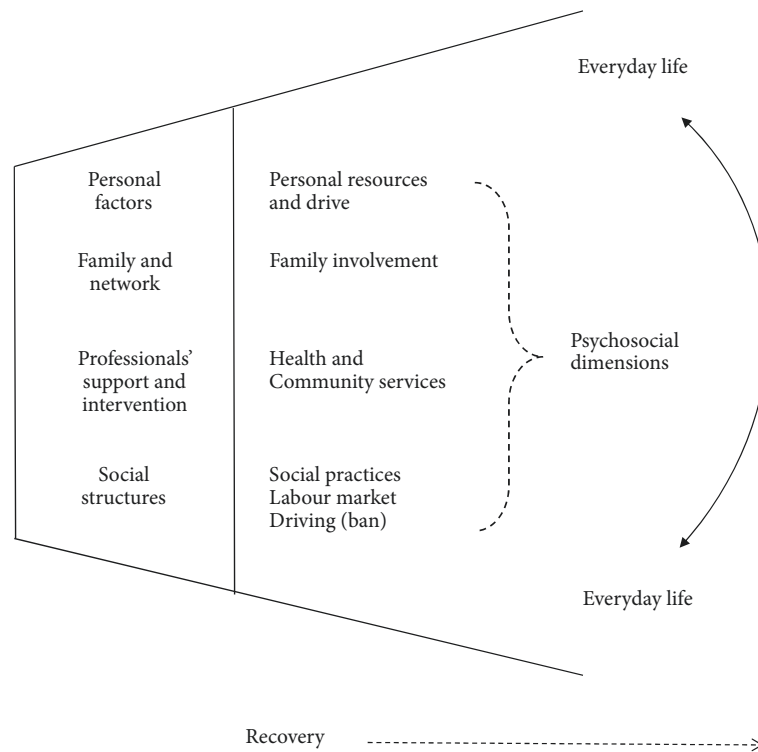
Everyday life

Personal factors

Personal resources and drive

Family and network

Family involvement

Psychosocial dimensions

Professionals' support and intervention

Health and Community services

Social structures

Social practices
Labour market
Driving (ban)

Everyday life

Recovery